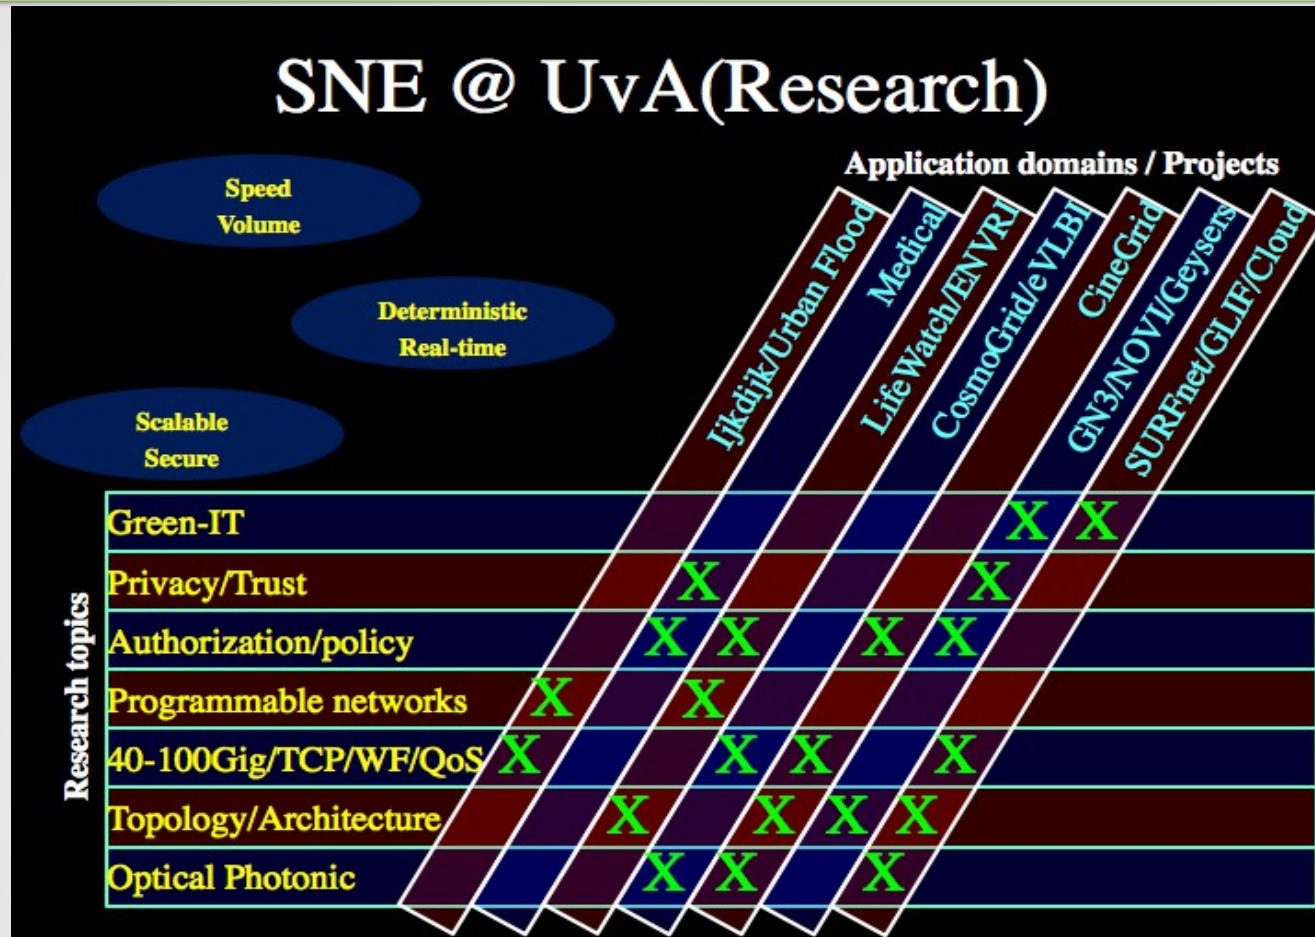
SNE @ UvA(Research)

Speed
Volume

Deterministic
Real-time

Scalable
Secure

Application domains / Projects

Ijkdijk/Urban Flood

Medical

LifeWatch/ENVRI

CosmoGrid/eVLBI

CineGrid

GN3/NOVI/Geysers

SURFnet/GLIF/Cloud

Research topics

Green-IT X X

Privacy/Trust X X

Authorization/policy X X X X

Programmable networks X X

40-100Gig/TCP/WF/QoS X X X X

Topology/Architecture X X X X

Optical Photonic X X X